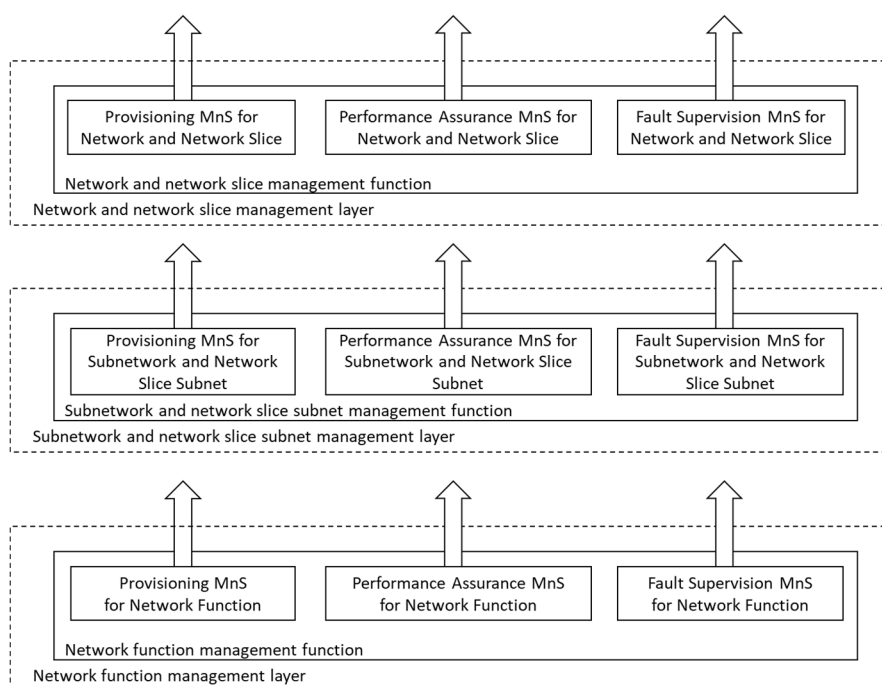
Provisioning MnS for Network and Network Slice

Performance Assurance MnS for Network and Network Slice

Fault Supervision MnS for Network and Network Slice

Network and network slice management function

Network and network slice management layer

Provisioning MnS for Subnetwork and Network Slice Subnet

Performance Assurance MnS for Subnetwork and Network Slice Subnet

Fault Supervision MnS for Subnetwork and Network Slice Subnet

Subnetwork and network slice subnet management function

Subnetwork and network slice subnet management layer

Provisioning MnS for Network Function

Performance Assurance MnS for Network Function

Fault Supervision MnS for Network Function

Network function management function

Network function management layer